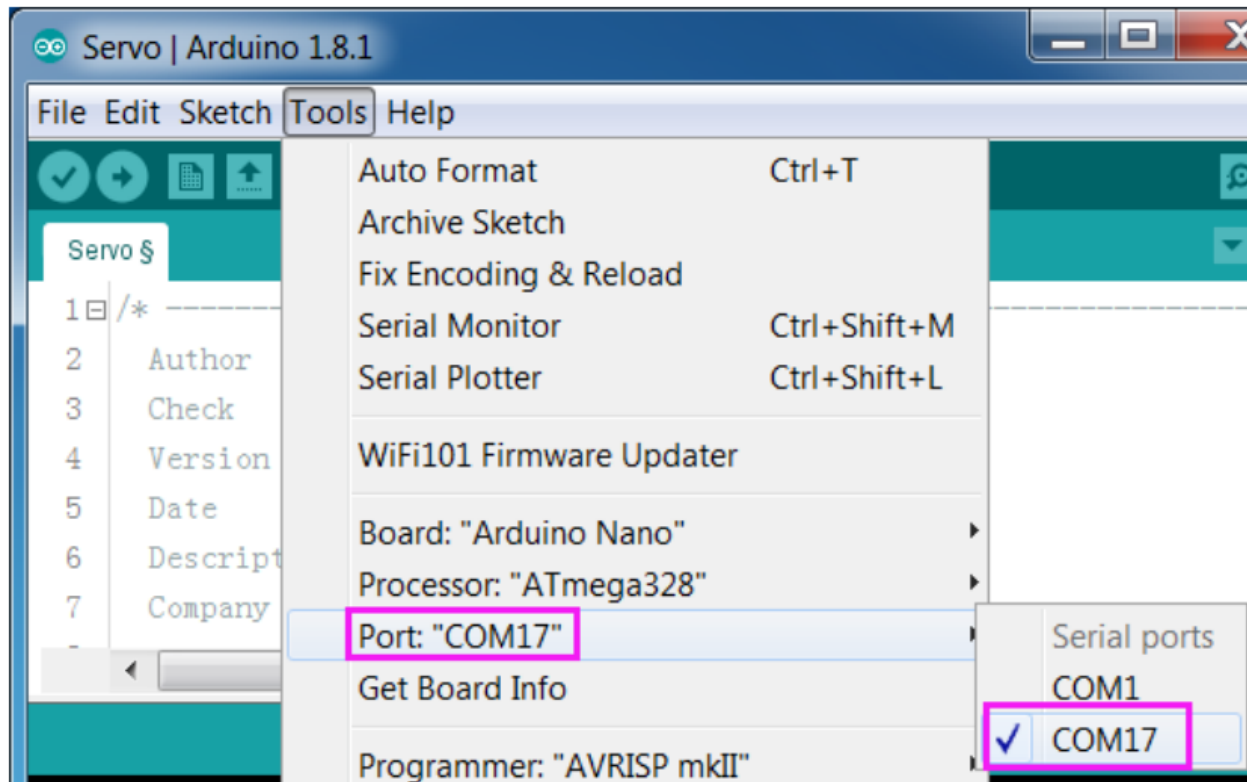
Servo | Arduino 1.8.1

File Edit Sketch Tools Help

Servo §

1 /* ------

2 Author

3 Check

4 Version

5 Date

6 Descript

7 Company

Auto Format Ctrl+T
Archive Sketch
Fix Encoding & Reload
Serial Monitor Ctrl+Shift+M
Serial Plotter Ctrl+Shift+L

WiFi101 Firmware Updater

Board: "Arduino Nano"
Processor: "ATmega328"
Port: "COM17"
Get Board Info

Programmer: "AVRISP mkII"

Serial ports
COM1
✓ COM17